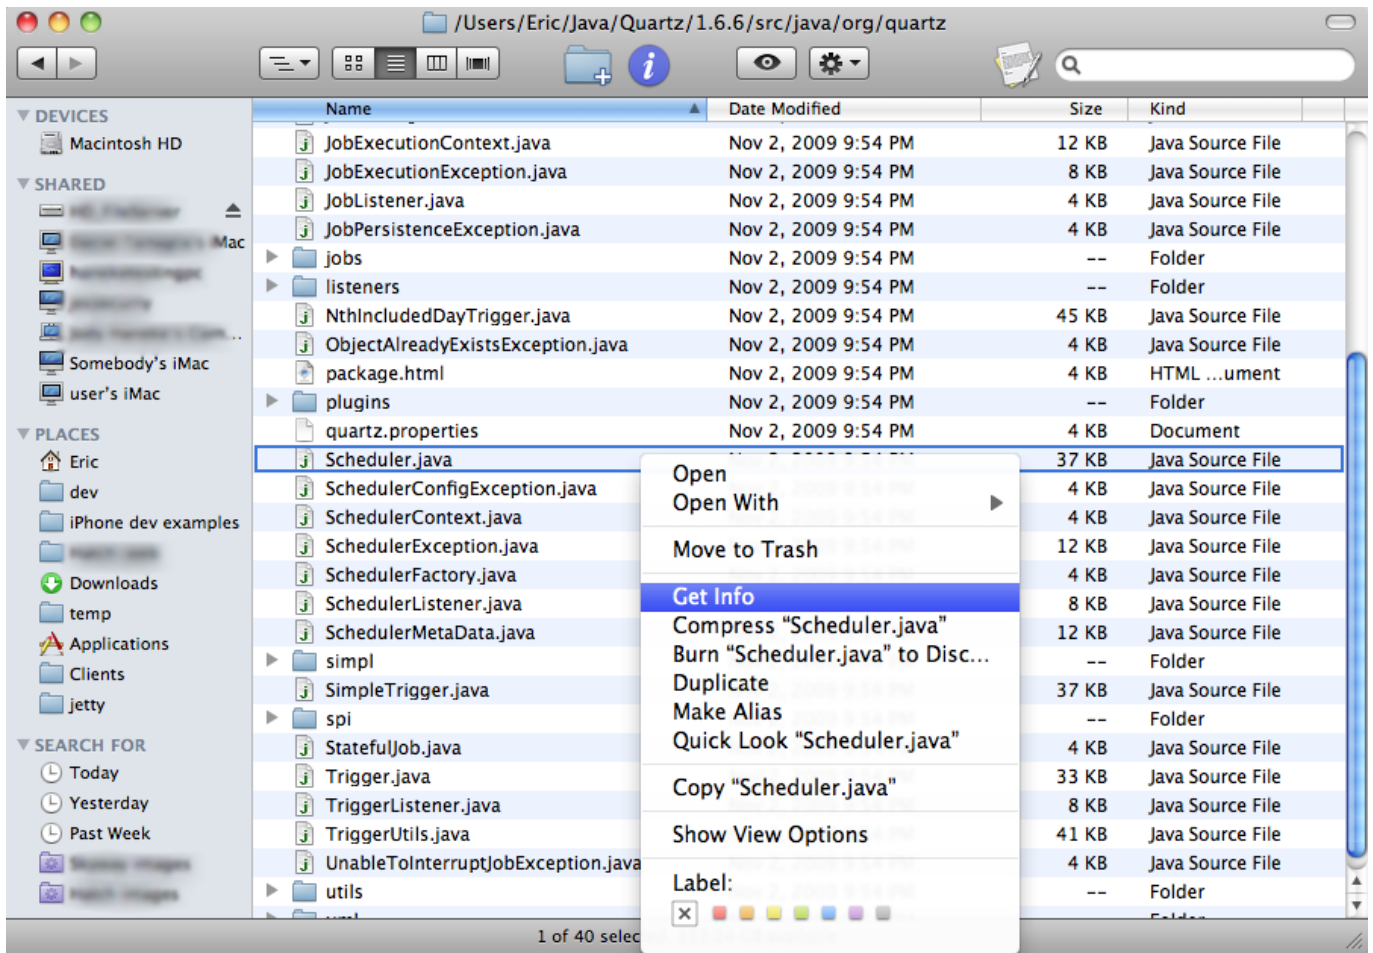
/Users/Eric/Java/Quartz/1.6.6/src/java/org/quartz

DEVICES
Macintosh HD
SHARED
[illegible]
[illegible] Mac
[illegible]
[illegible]
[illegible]
Somebody's iMac
user's iMac
PLACES
Eric
dev
iPhone dev examples
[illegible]
Downloads
temp
Applications
Clients
jetty
SEARCH FOR
Today
Yesterday
Past Week
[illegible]
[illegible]

| Name | Date Modified | Size | Kind |
|---|---|---|---|
| JobExecutionContext.java | Nov 2, 2009 9:54 PM | 12 KB | Java Source File |
| JobExecutionException.java | Nov 2, 2009 9:54 PM | 8 KB | Java Source File |
| JobListener.java | Nov 2, 2009 9:54 PM | 4 KB | Java Source File |
| JobPersistenceException.java | Nov 2, 2009 9:54 PM | 4 KB | Java Source File |
| jobs | Nov 2, 2009 9:54 PM | -- | Folder |
| listeners | Nov 2, 2009 9:54 PM | -- | Folder |
| NthIncludedDayTrigger.java | Nov 2, 2009 9:54 PM | 45 KB | Java Source File |
| ObjectAlreadyExistsException.java | Nov 2, 2009 9:54 PM | 4 KB | Java Source File |
| package.html | Nov 2, 2009 9:54 PM | 4 KB | HTML ...ument |
| plugins | Nov 2, 2009 9:54 PM | -- | Folder |
| quartz.properties | Nov 2, 2009 9:54 PM | 4 KB | Document |
| Scheduler.java | | 37 KB | Java Source File |
| SchedulerConfigException.java | | 4 KB | Java Source File |
| SchedulerContext.java | | 4 KB | Java Source File |
| SchedulerException.java | | 12 KB | Java Source File |
| SchedulerFactory.java | | 4 KB | Java Source File |
| SchedulerListener.java | | 8 KB | Java Source File |
| SchedulerMetaData.java | | 12 KB | Java Source File |
| simpl | | -- | Folder |
| SimpleTrigger.java | | 37 KB | Java Source File |
| spi | | -- | Folder |
| StatefulJob.java | | 4 KB | Java Source File |
| Trigger.java | | 33 KB | Java Source File |
| TriggerListener.java | | 8 KB | Java Source File |
| TriggerUtils.java | | 41 KB | Java Source File |
| UnableToInterruptJobException.java | | 4 KB | Java Source File |
| utils | | -- | Folder |

Open
Open With
Move to Trash
Get Info
Compress "Scheduler.java"
Burn "Scheduler.java" to Disc...
Duplicate
Make Alias
Quick Look "Scheduler.java"
Copy "Scheduler.java"
Show View Options
Label:

1 of 40 selec